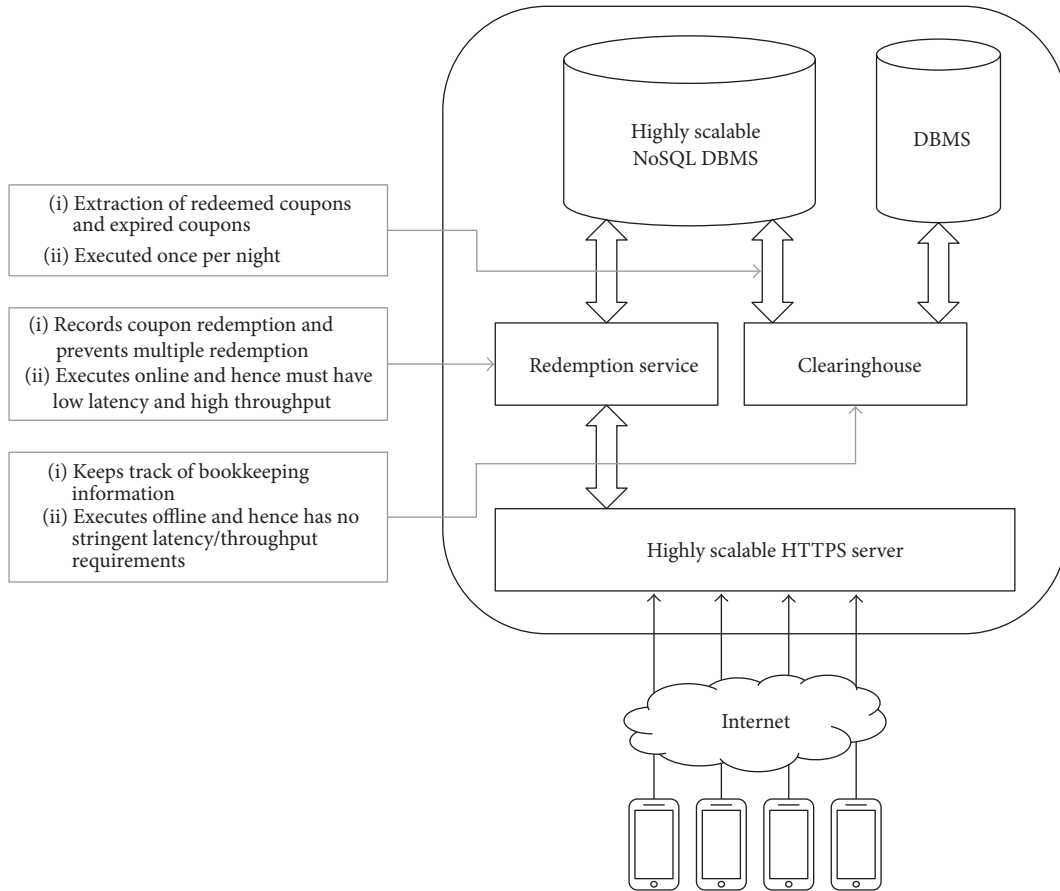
Highly scalable NoSQL DBMS

DBMS

(i) Extraction of redeemed coupons and expired coupons
(ii) Executed once per night

(i) Records coupon redemption and prevents multiple redemption
(ii) Executes online and hence must have low latency and high throughput

Redemption service

Clearinghouse

(i) Keeps track of bookkeeping information
(ii) Executes offline and hence has no stringent latency/throughput requirements

Highly scalable HTTPS server

Internet